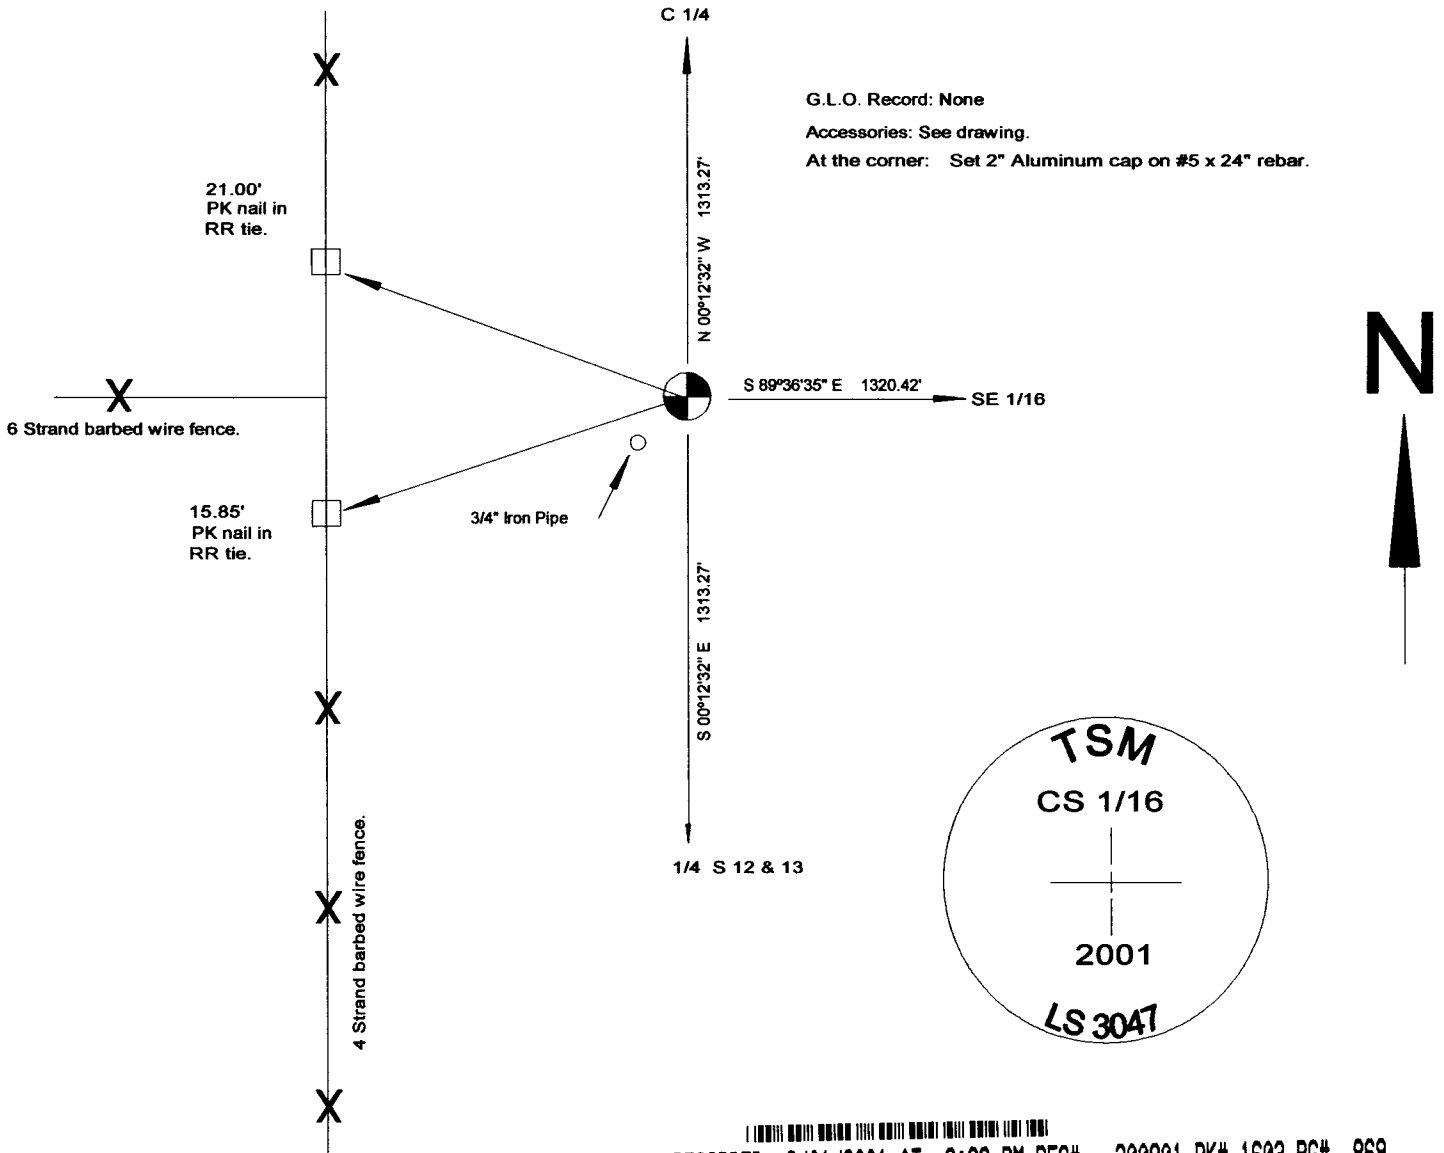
C 1/4

G.L.O. Record: None

Accessories: See drawing.

At the corner: Set 2" Aluminum cap on #5 x 24" rebar.

21.00'
PK nail in
RR tie.

N 00°12'32" W 1313.27'

N

6 Strand barbed wire fence.

S 89°36'35" E 1320.42'

SE 1/16

15.85'
PK nail in
RR tie.

3/4" Iron Pipe

S 00°12'32" E 1313.27'

4 Strand barbed wire fence.

TSM
CS 1/16
2001
LS 3047

1/4 S 12 & 13

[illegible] 000001 BK# 1602 PG# 969